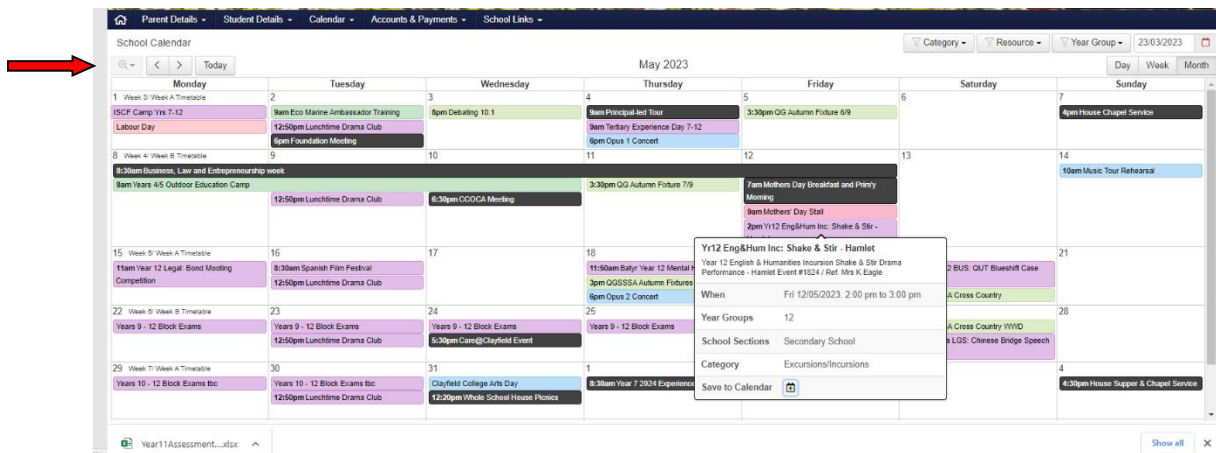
Parent Details ▾ Student Details ▾ Calendar ▾ Accounts & Payments ▾ School Links ▾

School Calendar

Category ▾ Resource ▾ Year Group ▾ 23/03/2023

Today

May 2023

Day Week Month

| Monday | Tuesday | Wednesday | Thursday | Friday | Saturday | Sunday |
|---|---|---|---|---|---|---|
| 1 Week 3/ Week A Timetable ISCF Camp Yrs 7-12 Labour Day | 2 9am Eco Marine Ambassador Training 12:50pm Lunchtime Drama Club 6pm Foundation Meeting | 3 8pm Debating 10.1 | 4 9am Principal-led Tour 9am Tertiary Experience Day 7-12 6pm Opus 1 Concert | 5 3:30pm QG Autumn Fixture 6/9 | 6 | 7 4pm House Chapel Service |
| 8 Week 4/ Week B Timetable 8:30am Business, Law and Entrepreneurship week 8am Years 4/5 Outdoor Education Camp | 9 12:50pm Lunchtime Drama Club | 10 6:30pm CCOCA Meeting | 11 3:30pm QG Autumn Fixture 7/9 | 12 7am Mothers Day Breakfast and Prim'y Morning 9am Mothers' Day Stall 2pm Yr12 Eng&Hum Inc: Shake & Stir - | 13 | 14 10am Music Tour Rehearsal |
| 15 Week 5/ Week A Timetable 11am Year 12 Legal: Bond Mooting Competition | 16 8:30am Spanish Film Festival 12:50pm Lunchtime Drama Club | 17 | 18 11:50am Batyr Year 12 Mental H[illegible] 3pm QGSSSA Autumn Fixtures 6pm Opus 2 Concert | | 2 BUS: QUT Blueshift Case A Cross Country | 21 |
| 22 Week 6/ Week B Timetable Years 9 - 12 Block Exams | 23 Years 9 - 12 Block Exams 12:50pm Lunchtime Drama Club | 24 Years 9 - 12 Block Exams 5:30pm Care@Clayfield Event | 25 Years 9 - 12 Block Exams | | A Cross Country WWD s LGS: Chinese Bridge Speech | 28 |
| 29 Week 7/ Week A Timetable Years 10 - 12 Block Exams tbc | 30 Years 10 - 12 Block Exams tbc 12:50pm Lunchtime Drama Club | 31 Clayfield College Arts Day 12:20pm Whole School House Picnics | 1 8:30am Year 7 2024 Experience | | | 4 4:30pm House Supper & Chapel Service |

Yr12 Eng&Hum Inc: Shake & Stir - Hamlet
Year 12 English & Humanities Incursion Shake & Stir Drama Performance - Hamlet Event #1824 / Ref. Mrs K Eagle

| When | Fri 12/05/2023, 2:00 pm to 3:00 pm |
|---|---|
| Year Groups | 12 |
| School Sections | Secondary School |
| Category | Excursions/Incursions |
| Save to Calendar | |

Year11Assessment....xlsx

Show all